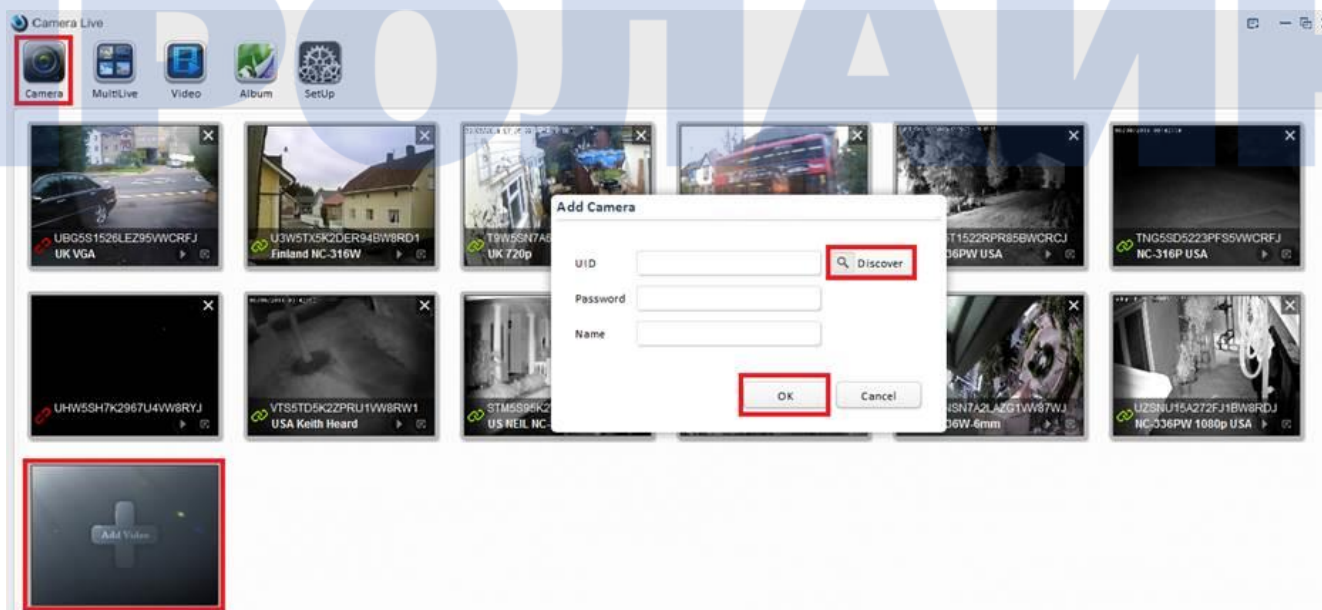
Camera Live

Camera MultiLive Video Album SetUp

UBG5S1526LEZ95VWCRFJ
UK VGA

U3W5TX5K2DER94BW8RD1
Finland NC-316W

T9W5SN7A6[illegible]
UK 720p

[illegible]T1522RPR85BWCRCJ
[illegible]36PW USA

TNG5SD5223PFS5VWCRFJ
NC-316P USA

UHW5SH7K2967U4VW8RYJ

VTS5TD5K2ZPRU1VW8RW1
USA Keith Heard

STM5S95K2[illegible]
US NEIL NC-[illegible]

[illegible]SN7A2LAZG1VW87WJ
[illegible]36W-6mm

UZSNU15A272FJ1BW8RDJ
NC-336PW 1080p USA

Add Video

Add Camera

UID
Discover
Password
Name

OK
Cancel